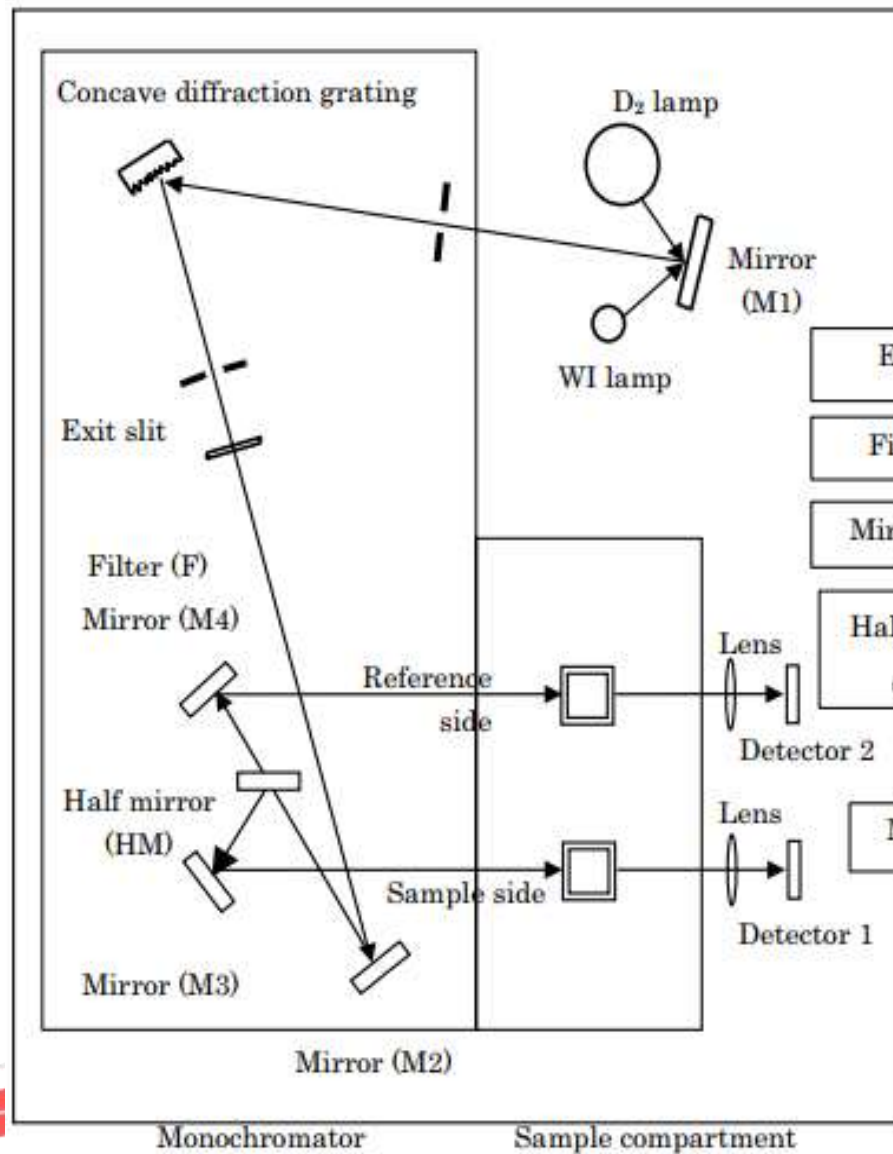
Concave diffraction grating

$D_2$ lamp

Mirror (M1)

WI lamp

E

Fi

Mi

Hal

Exit slit

Filter (F)

Mirror (M4)

Lens

Reference side

Detector 2

Half mirror (HM)

Lens

Sample side

Detector 1

Mirror (M3)

Mirror (M2)

Monochromator

Sample compartment